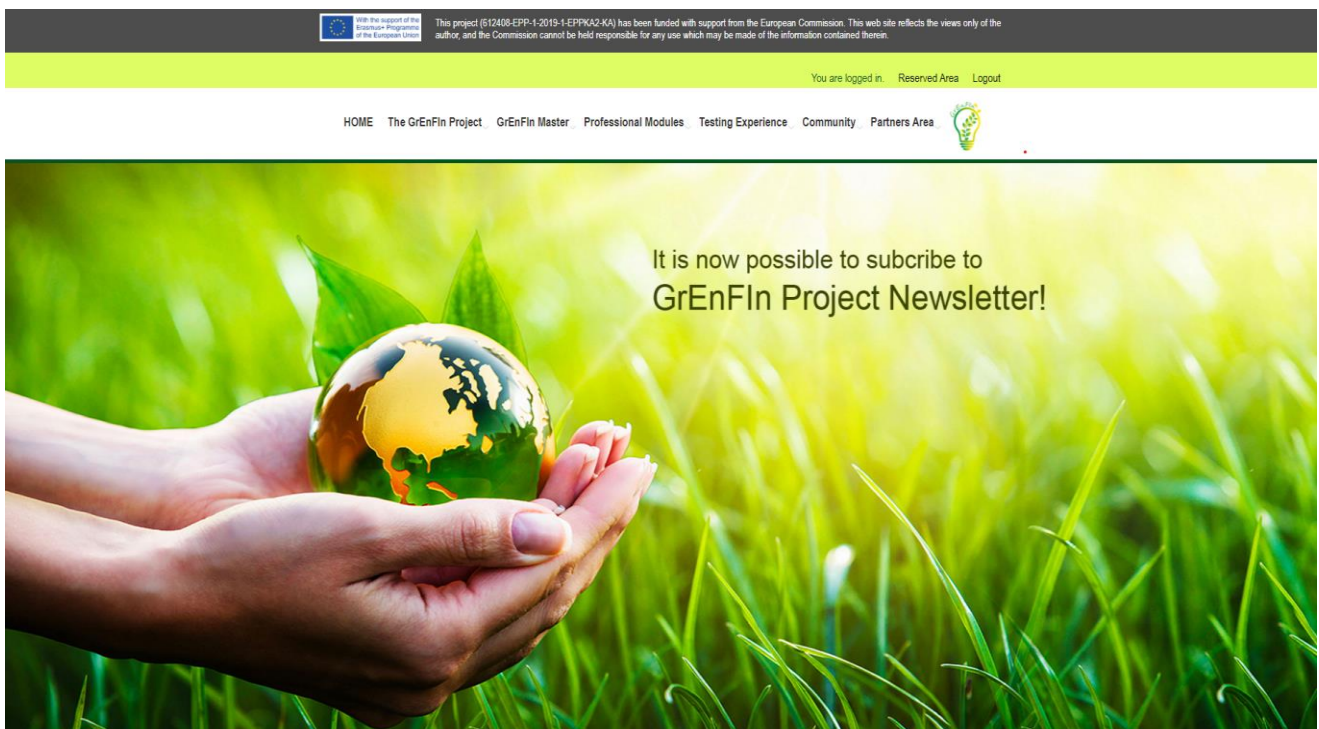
With the support of the Erasmus+ Programme of the European Union

This project (612408-EPP-1-2019-1-EPPKA2-KA) has been funded with support from the European Commission. This web site reflects the views only of the author, and the Commission cannot be held responsible for any use which may be made of the information contained therein.

You are logged in. Reserved Area Logout

HOME The GrEnFIn Project GrEnFIn Master Professional Modules Testing Experience Community Partners Area

It is now possible to subcribe to
GrEnFIn Project Newsletter!